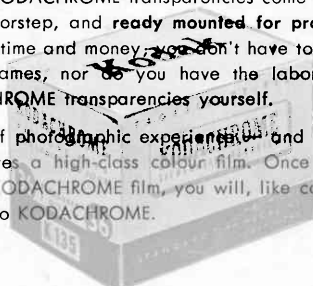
ODACHROME transparencies come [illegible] orstep, and ready mounted for pro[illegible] time and money, you don't have to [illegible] ames, nor do you have the labo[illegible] ROME transparencies yourself.

f photographic experience and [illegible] es a high-class colour film. Once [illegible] ODACHROME film, you will, like co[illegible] o KODACHROME.

Kodak

K135